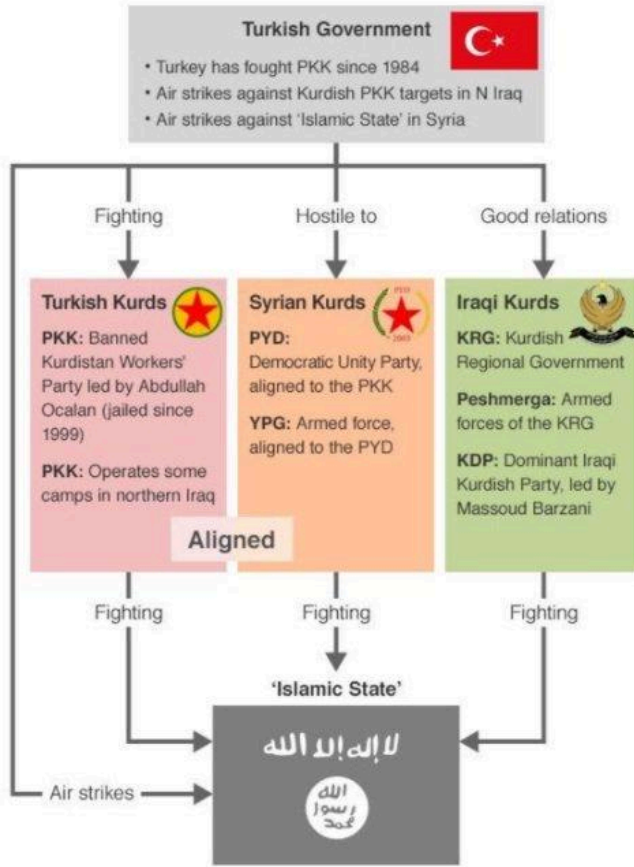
Turkish Government

• Turkey has fought PKK since 1984
• Air strikes against Kurdish PKK targets in N Iraq
• Air strikes against 'Islamic State' in Syria

Fighting

Hostile to

Good relations

Turkish Kurds

PKK: Banned Kurdistan Workers' Party led by Abdullah Ocalan (jailed since 1999)

PKK: Operates some camps in northern Iraq

Syrian Kurds

PYD: Democratic Unity Party, aligned to the PKK

YPG: Armed force, aligned to the PYD

Iraqi Kurds

KRG: Kurdish Regional Government

Peshmerga: Armed forces of the KRG

KDP: Dominant Iraqi Kurdish Party, led by Massoud Barzani

Aligned

Fighting

Fighting

Fighting

'Islamic State'

لا إله إلا الله

الله رسول محمد

Air strikes